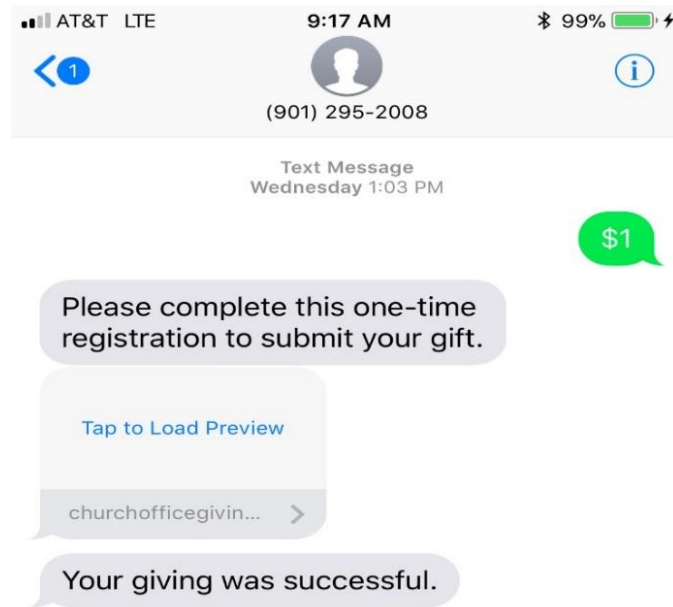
AT&T LTE 9:17 AM 99%

1

(901) 295-2008

Text Message
Wednesday 1:03 PM

$1

Please complete this one-time registration to submit your gift.

Tap to Load Preview

churchofficegivin...

Your giving was successful.